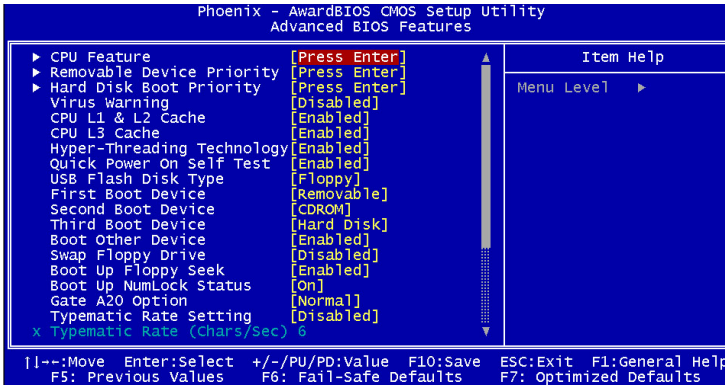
Phoenix - AwardBIOS CMOS Setup Utility
Advanced BIOS Features

| | | |
|---|---|---|
| ▶ CPU Feature | [Press Enter] | Item Help |
| ▶ Removable Device Priority | [Press Enter] | Menu Level ▶ |
| ▶ Hard Disk Boot Priority | [Press Enter] | |
| Virus Warning | [Disabled] | |
| CPU L1 & L2 Cache | [Enabled] | |
| CPU L3 Cache | [Enabled] | |
| Hyper-Threading Technology | [Enabled] | |
| Quick Power On Self Test | [Enabled] | |
| USB Flash Disk Type | [Floppy] | |
| First Boot Device | [Removable] | |
| Second Boot Device | [CDROM] | |
| Third Boot Device | [Hard Disk] | |
| Boot Other Device | [Enabled] | |
| Swap Floppy Drive | [Disabled] | |
| Boot Up Floppy Seek | [Enabled] | |
| Boot Up NumLock Status | [On] | |
| Gate A20 Option | [Normal] | |
| Typematic Rate Setting | [Disabled] | |
| x Typematic Rate (Chars/Sec) | 6 | |

↑↓→←:Move Enter:Select +/-/PU/PD:Value F10:Save ESC:Exit F1:General Help
F5: Previous Values F6: Fail-Safe Defaults F7: Optimized Defaults